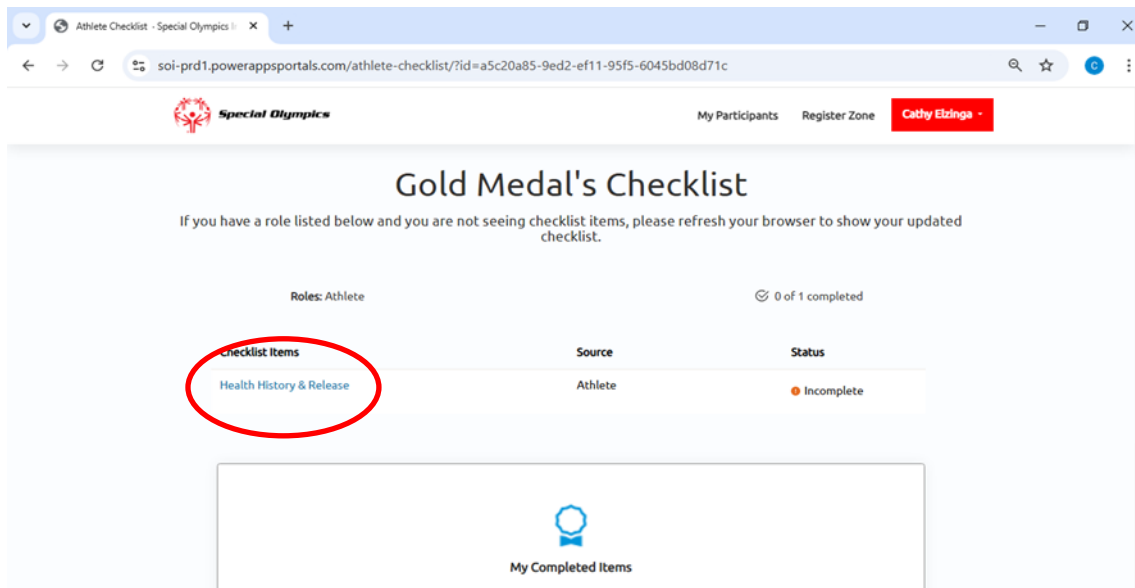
Athlete Checklist - Special Olympics I

soi-prd1.powerappsportals.com/athlete-checklist/?id=a5c20a85-9ed2-ef11-95f5-6045bd08d71c

C

Special Olympics

My Participants

Register Zone

Cathy Elzinga

Gold Medal's Checklist

If you have a role listed below and you are not seeing checklist items, please refresh your browser to show your updated checklist.

Roles: Athlete

0 of 1 completed

| Checklist Items | Source | Status |
|---|---|---|
| Health History & Release | Athlete | Incomplete |

My Completed Items